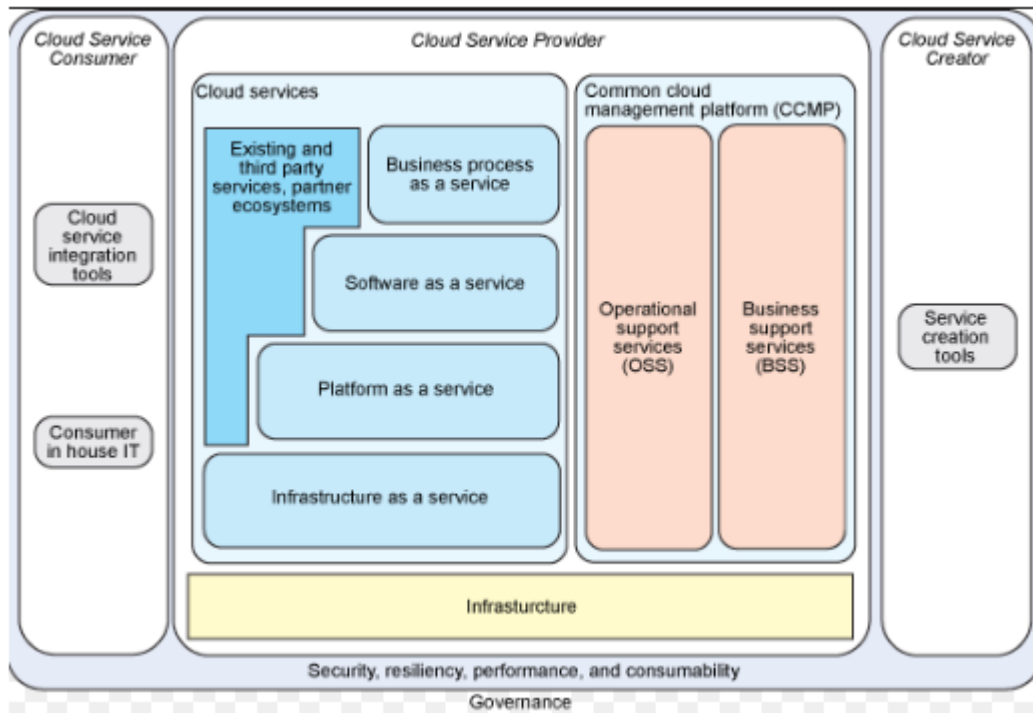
Cloud Service Consumer

Cloud service integration tools

Consumer in house IT

Cloud Service Provider

Cloud services

Existing and third party services, partner ecosystems

Business process as a service

Software as a service

Platform as a service

Infrastructure as a service

Common cloud management platform (CCMP)

Operational support services (OSS)

Business support services (BSS)

Infrasturcture

Cloud Service Creator

Service creation tools

Security, resiliency, performance, and consumability

Governance